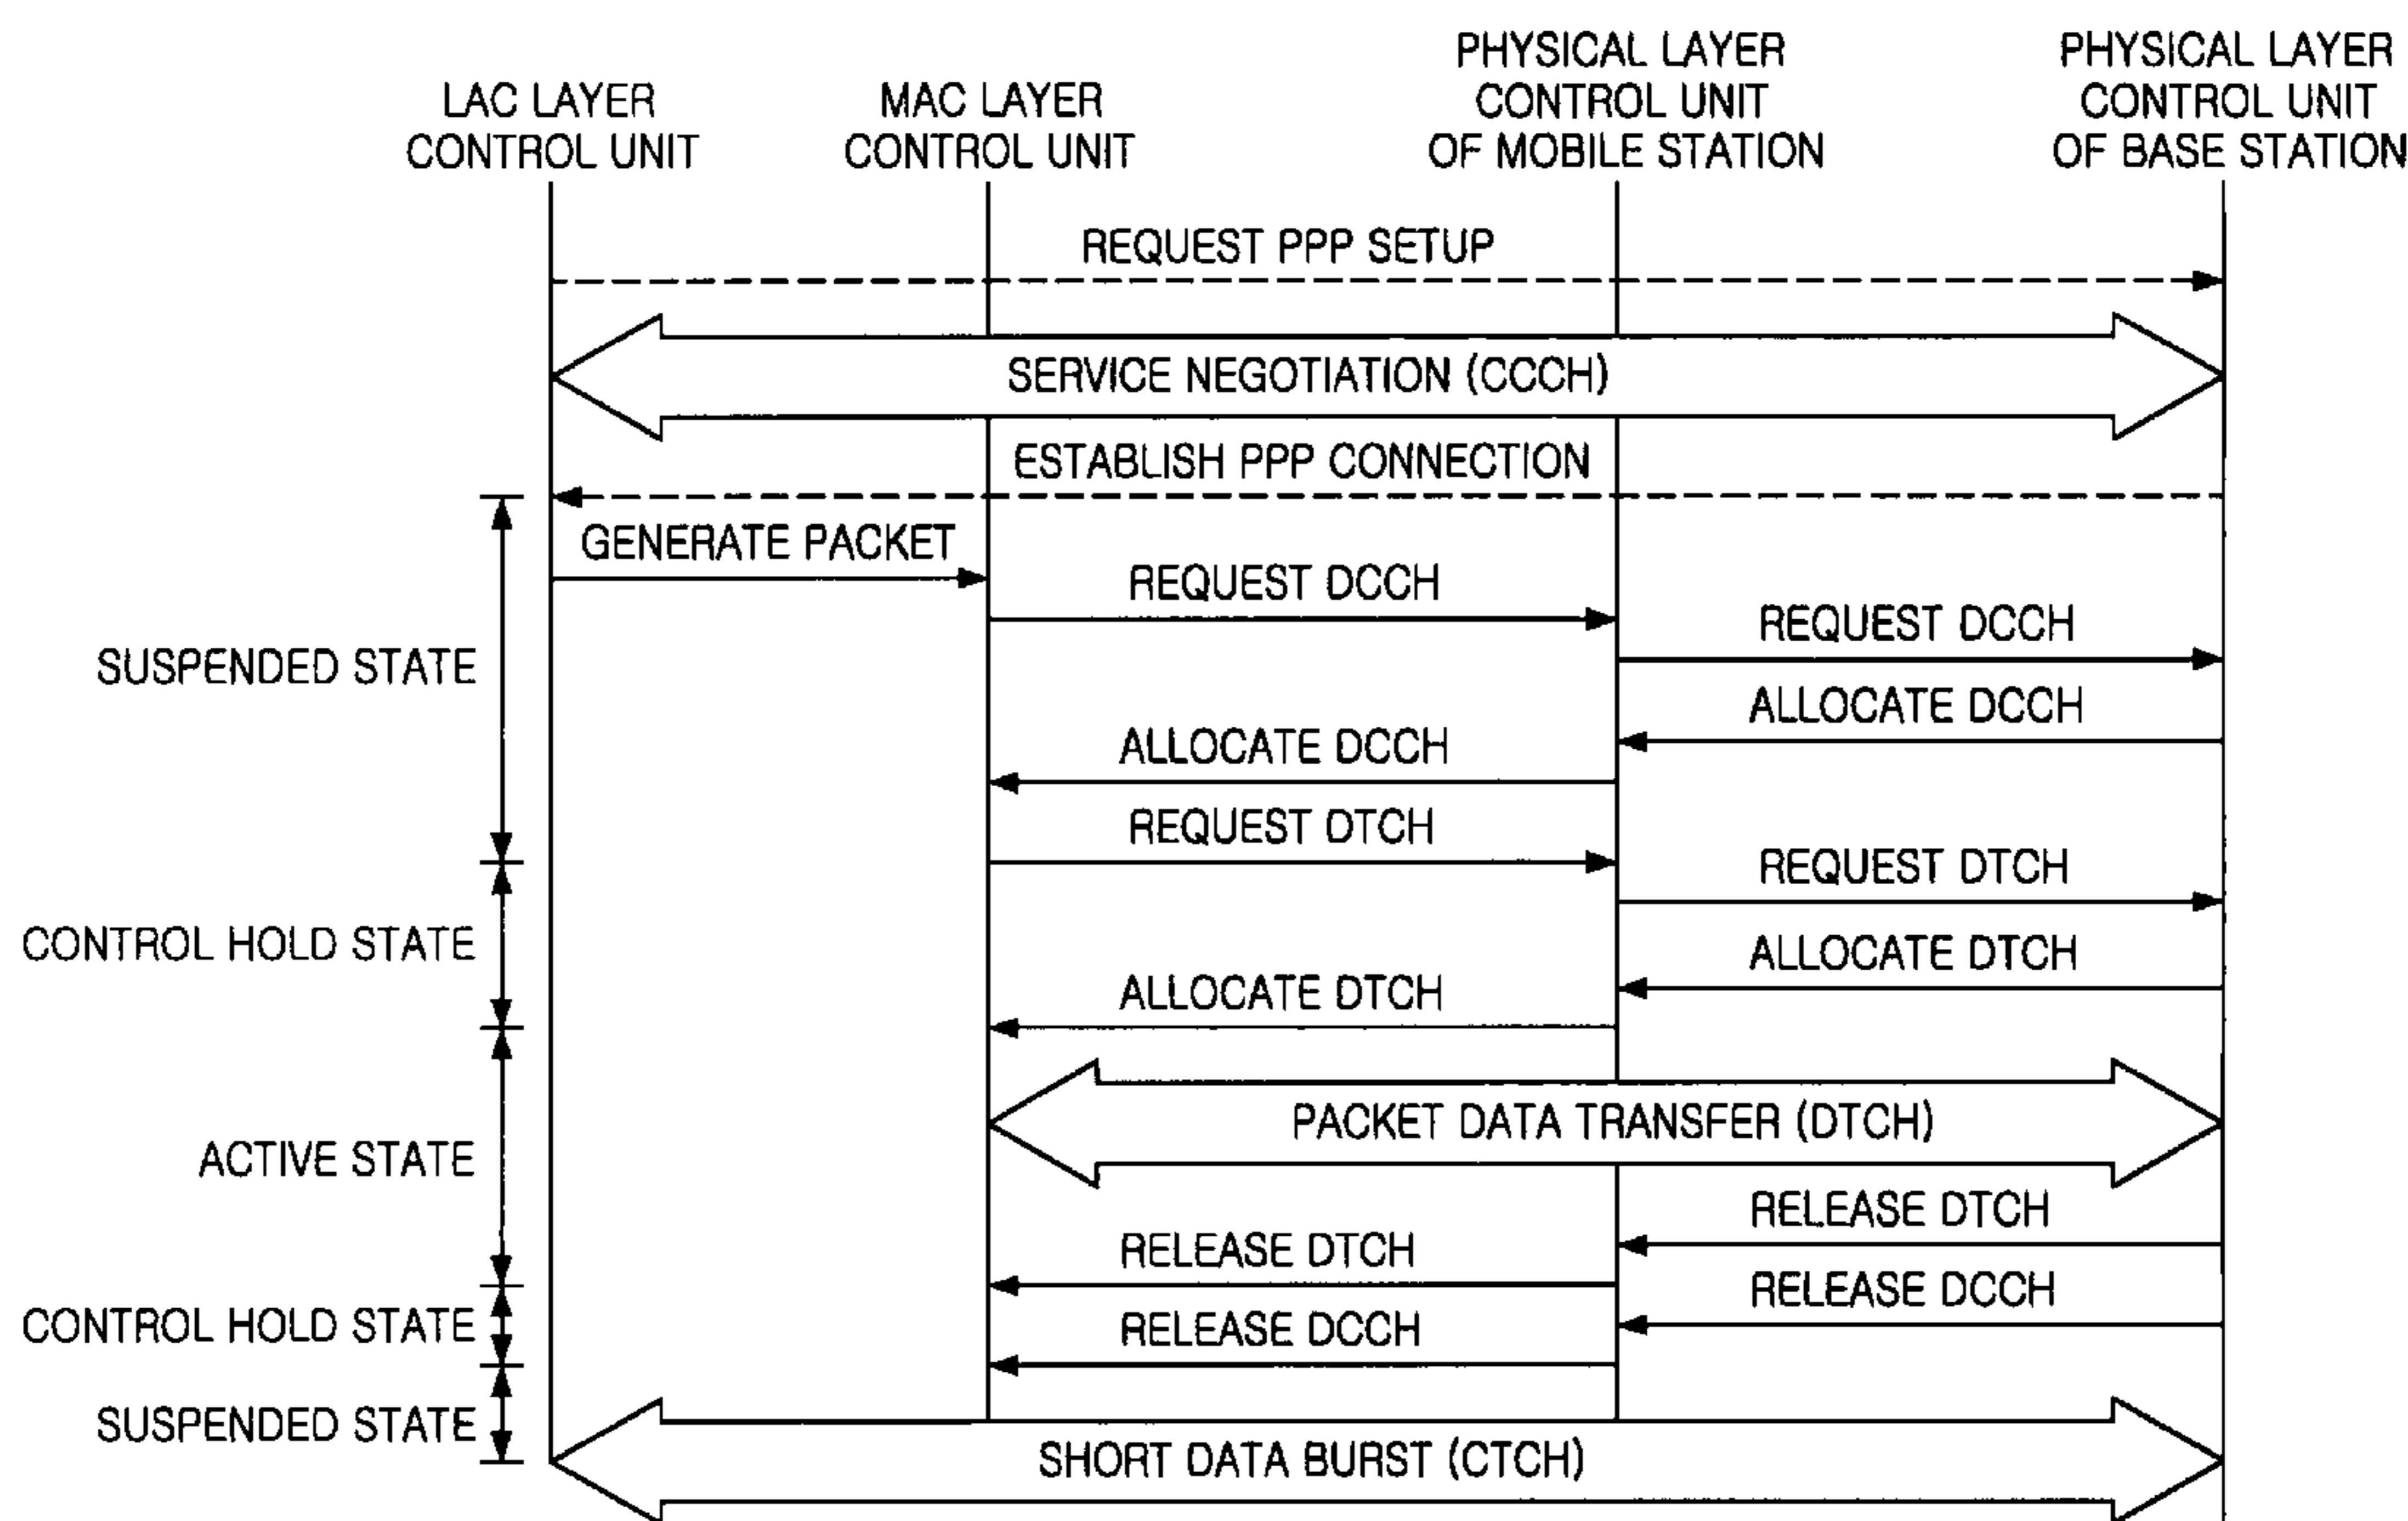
LAC LAYER CONTROL UNIT

MAC LAYER CONTROL UNIT

PHYSICAL LAYER CONTROL UNIT OF MOBILE STATION

PHYSICAL LAYER CONTROL UNIT OF BASE STATION

REQUEST PPP SETUP

SERVICE NEGOTIATION (CCCH)

ESTABLISH PPP CONNECTION

GENERATE PACKET

REQUEST DCCH

REQUEST DCCH

SUSPENDED STATE

ALLOCATE DCCH

ALLOCATE DCCH

REQUEST DTCH

REQUEST DTCH

CONTROL HOLD STATE

ALLOCATE DTCH

ALLOCATE DTCH

PACKET DATA TRANSFER (DTCH)

ACTIVE STATE

RELEASE DTCH

RELEASE DTCH

RELEASE DCCH

CONTROL HOLD STATE

RELEASE DCCH

SUSPENDED STATE

SHORT DATA BURST (CTCH)